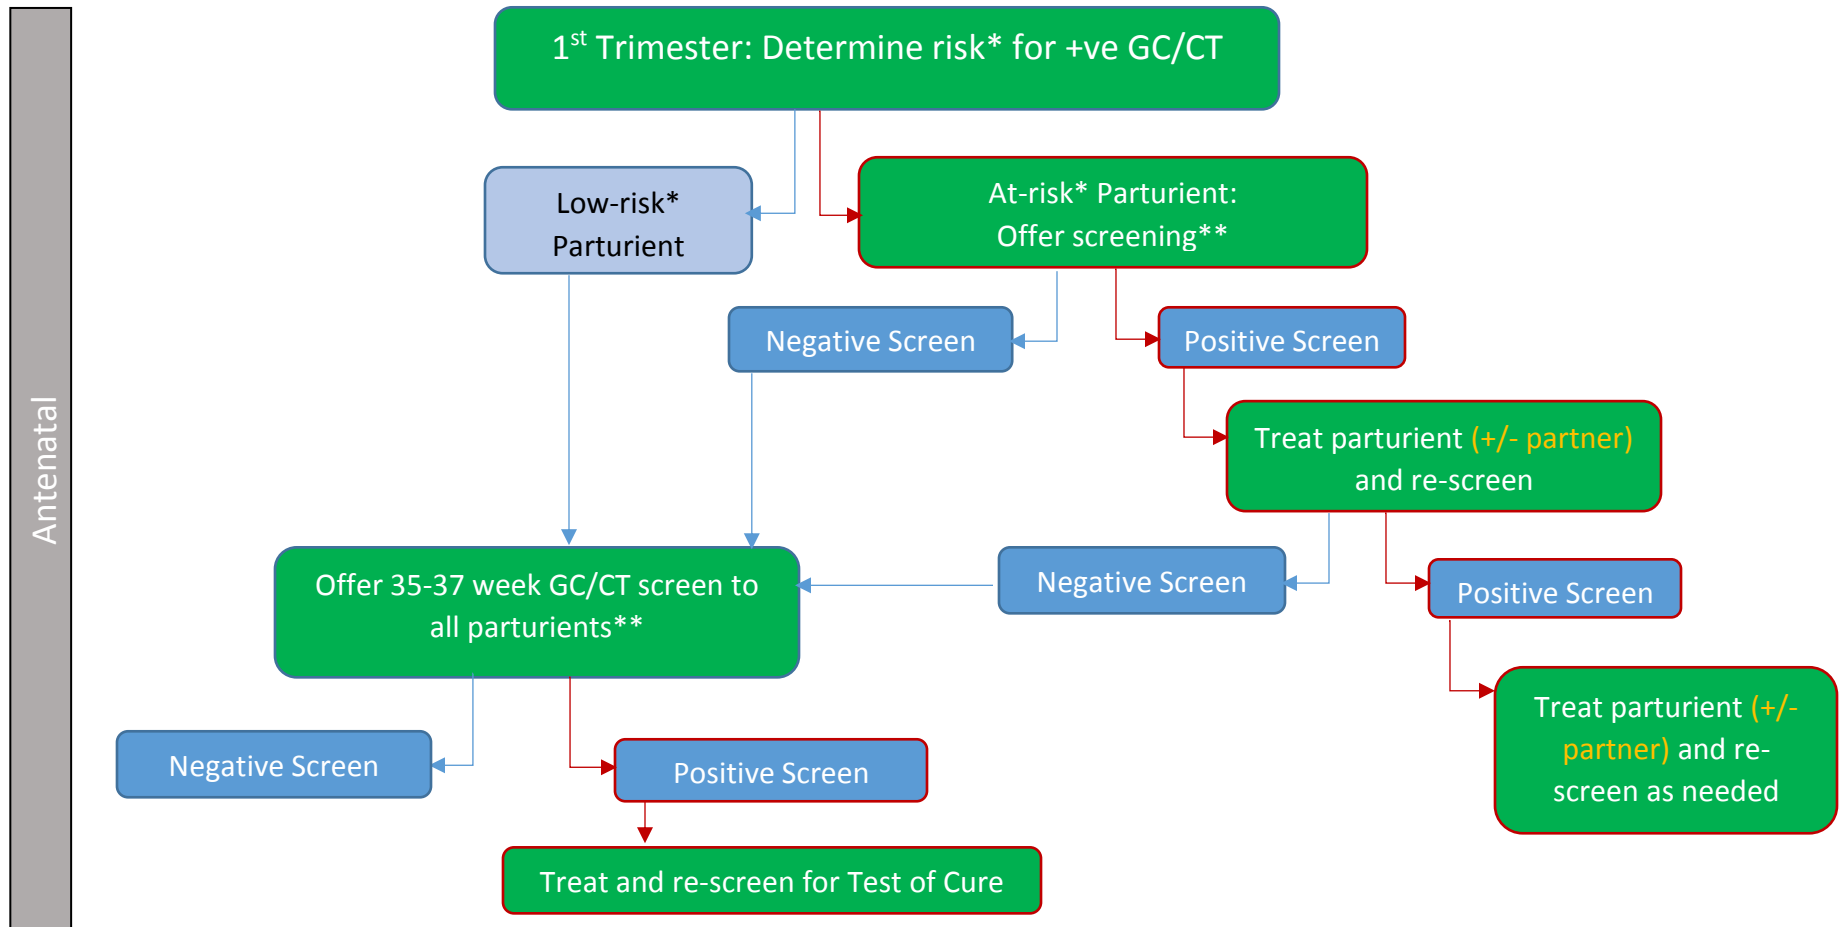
Antenatal

$1^{st}$ Trimester: Determine risk* for +ve GC/CT

Low-risk* Parturient

At-risk* Parturient: Offer screening**

Negative Screen

Positive Screen

Treat parturient (+/- partner) and re-screen

Offer 35-37 week GC/CT screen to all parturients**

Negative Screen

Positive Screen

Treat parturient (+/- partner) and re-screen as needed

Negative Screen

Positive Screen

Treat and re-screen for Test of Cure